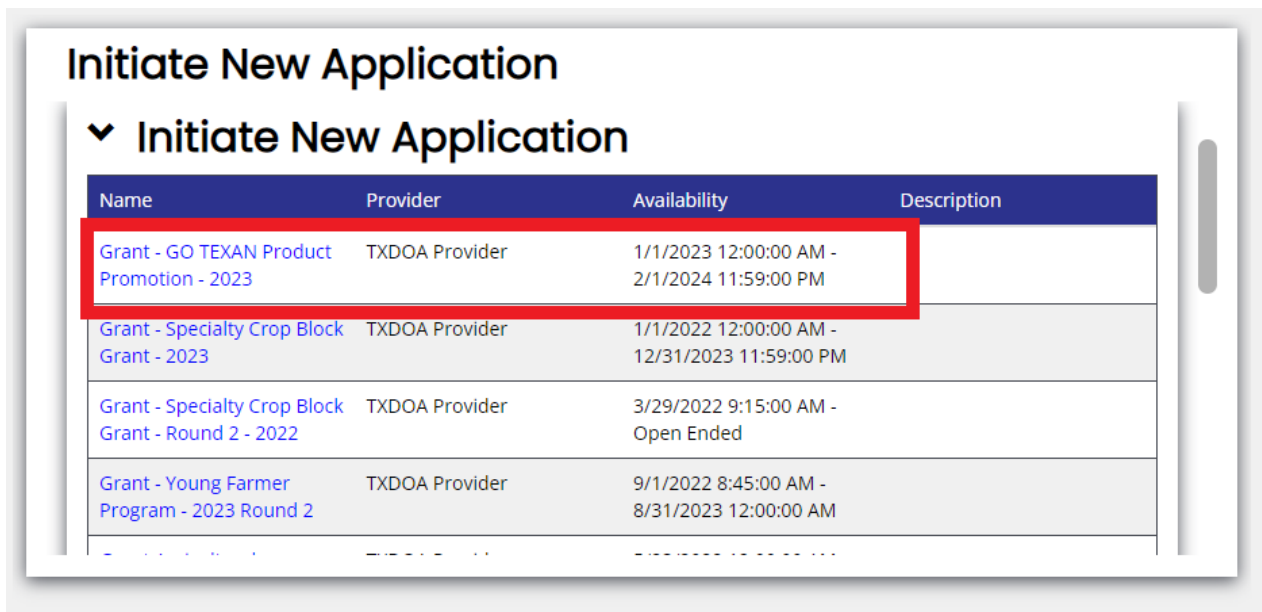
Initiate New Application

Initiate New Application

| Name | Provider | Availability | Description |
|---|---|---|---|
| Grant - GO TEXAN Product Promotion - 2023 | TXDOA Provider | 1/1/2023 12:00:00 AM - 2/1/2024 11:59:00 PM | |
| Grant - Specialty Crop Block Grant - 2023 | TXDOA Provider | 1/1/2022 12:00:00 AM - 12/31/2023 11:59:00 PM | |
| Grant - Specialty Crop Block Grant - Round 2 - 2022 | TXDOA Provider | 3/29/2022 9:15:00 AM - Open Ended | |
| Grant - Young Farmer Program - 2023 Round 2 | TXDOA Provider | 9/1/2022 8:45:00 AM - 8/31/2023 12:00:00 AM | |
| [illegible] | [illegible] | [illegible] | |